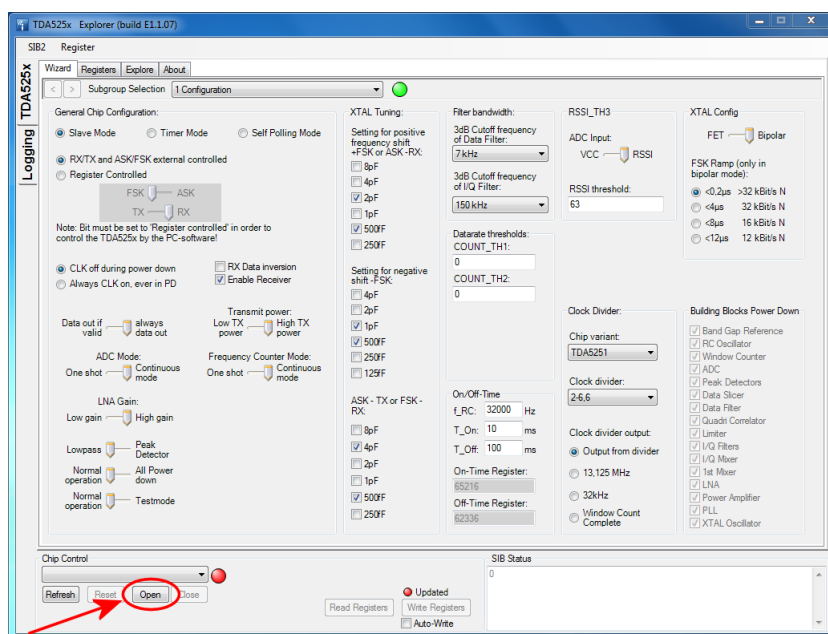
TDA525x Explorer (build E1.1.07)

SIB2 Register

TDA525x

Logging

Wizard Registers Explore About

Subgroup Selection 1.Configuration

General Chip Configuration:

Slave Mode Timer Mode Self Polling Mode

RX/TX and ASK/FSK external controlled

Register Controlled

FSK ASK

TX RX

Note: Bit must be set to 'Register controlled' in order to control the TDA525x by the PC-software!

CLK off during power down

Always CLK on, ever in PD

RX Data inversion

Enable Receiver

Data out if valid always data out

Transmit power:
Low TX power High TX power

ADC Mode:
One shot Continuous mode

Frequency Counter Mode:
One shot Continuous mode

LNA Gain:
Low gain High gain

Lowpass Peak Detector

Normal operation All Power down

Normal operation Testmode

XTAL Tuning:

Setting for positive frequency shift +FSK or ASK -RX:

8pF
4pF
2pF
1pF
500fF
250fF

Setting for negative shift -FSK:

4pF
2pF
1pF
500fF
250fF
125fF

ASK - TX or FSK - RX:

8pF
4pF
2pF
1pF
500fF
250fF

Filter bandwidth:

3dB Cutoff frequency of Data Filter:
7 kHz

3dB Cutoff frequency of I/Q Filter:
150 kHz

Datarate thresholds:
COUNT_TH1:

COUNT_TH2:
0

On/Off-Time
f_RC: 32000 Hz
T_On: 10 ms
T_Off: 100 ms

On-Time Register:
65216

Off-Time Register:
62336

RSSI_TH3

ADC Input:
VCC RSSI

RSSI threshold:
63

XTAL Config

FET Bipolar

FSK Ramp (only in bipolar mode):
<0,2µs >32 kBit/s N
<4µs 32 kBit/s N
<8µs 16 kBit/s N
<12µs 12 kBit/s N

Clock Divider:

Chip variant:
TDA5251

Clock divider:
2-6,6

Clock divider output:
Output from divider
13,125 MHz
32kHz
Window Count Complete

Building Blocks Power Down

Band Gap Reference
RC Oscillator
Window Counter
ADC
Peak Detectors
Data Slicer
Data Filter
Quadri Correlator
Limiter
I/Q Filters
I/Q Mixer
1st Mixer
LNA
Power Amplifier
PLL
XTAL Oscillator

Chip Control

Refresh Reset Open Close

Updated

Read Registers Write Registers

Auto-Write

SIB Status
0